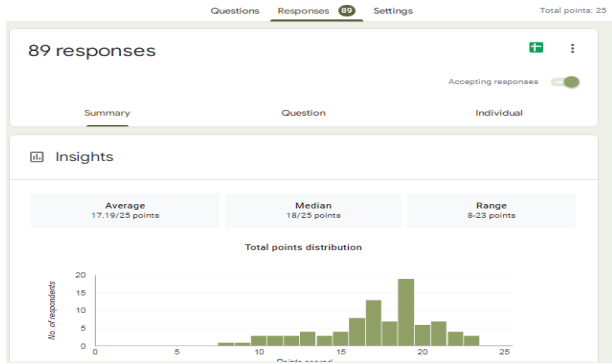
Questions Responses 89 Settings
Total points: 25

89 responses

Accepting responses

Summary
Question
Individual

Insights

Average
17.19/25 points

Median
18/25 points

Range
8-23 points

Total points distribution

20
15
10
5
0

No. of respondents

0 5 10 15 20 25

Points scored